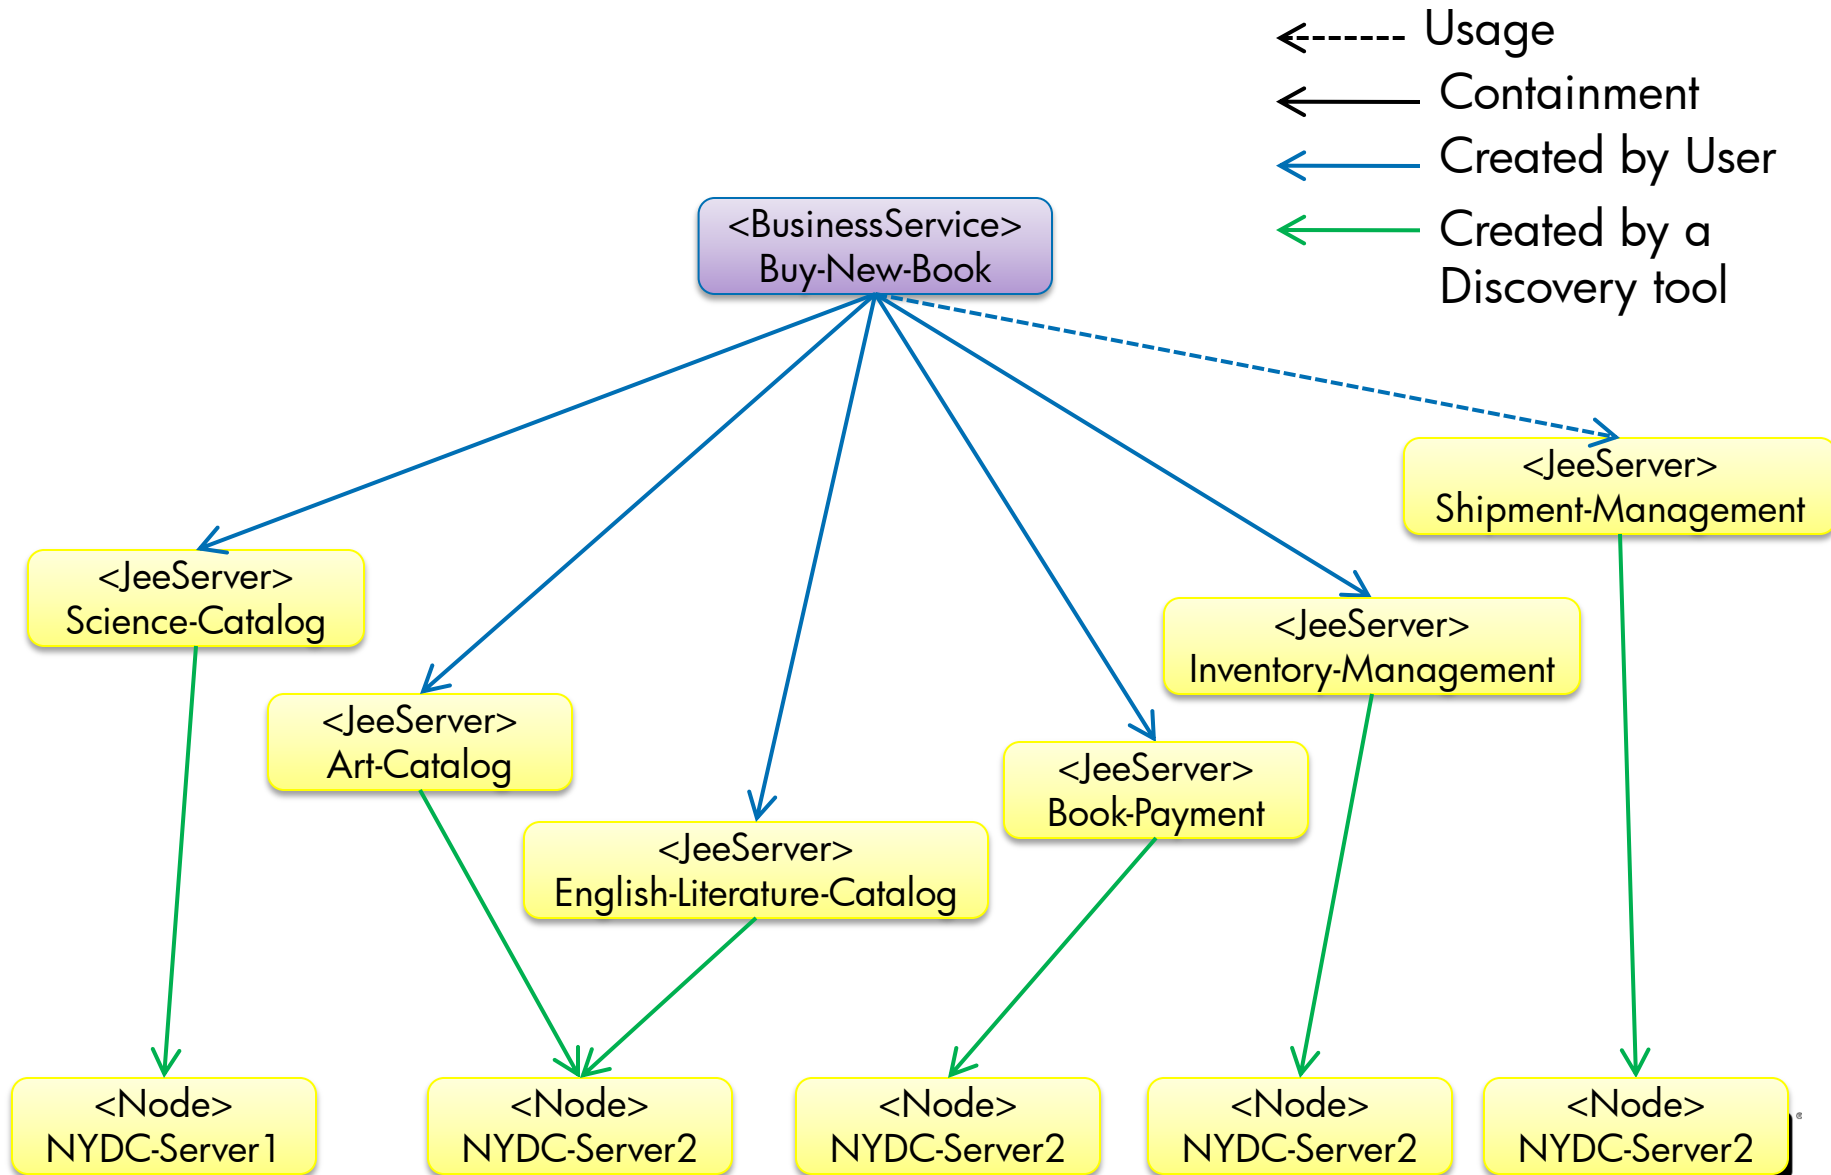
Usage
Containment
Created by User
Created by a Discovery tool

<BusinessService>
Buy-New-Book

<JeeServer>
Shipment-Management

<JeeServer>
Science-Catalog

<JeeServer>
Inventory-Management

<JeeServer>
Art-Catalog

<JeeServer>
Book-Payment

<JeeServer>
English-Literature-Catalog

<Node>
NYDC-Server1

<Node>
NYDC-Server2

<Node>
NYDC-Server2

<Node>
NYDC-Server2

<Node>
NYDC-Server2